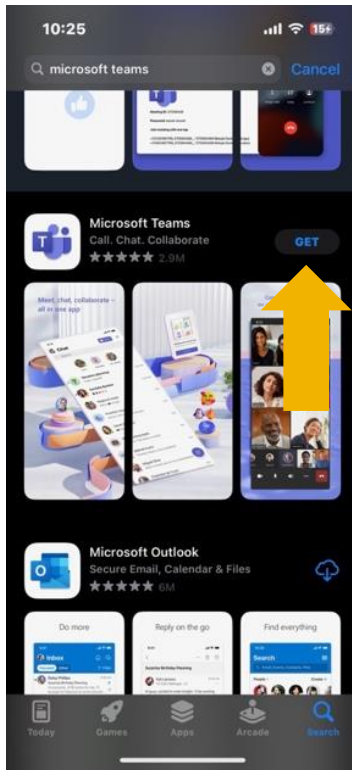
10:25

15+

microsoft teams

Cancel

Microsoft Teams

Call. Chat. Collaborate

2.9M

GET

Meet, chat, collaborate – all in one app

Microsoft Outlook

Secure Email, Calendar & Files

6M

Do more

Reply on the go

Find everything

Inbox

Search

Today

Games

Apps

Arcade

Search